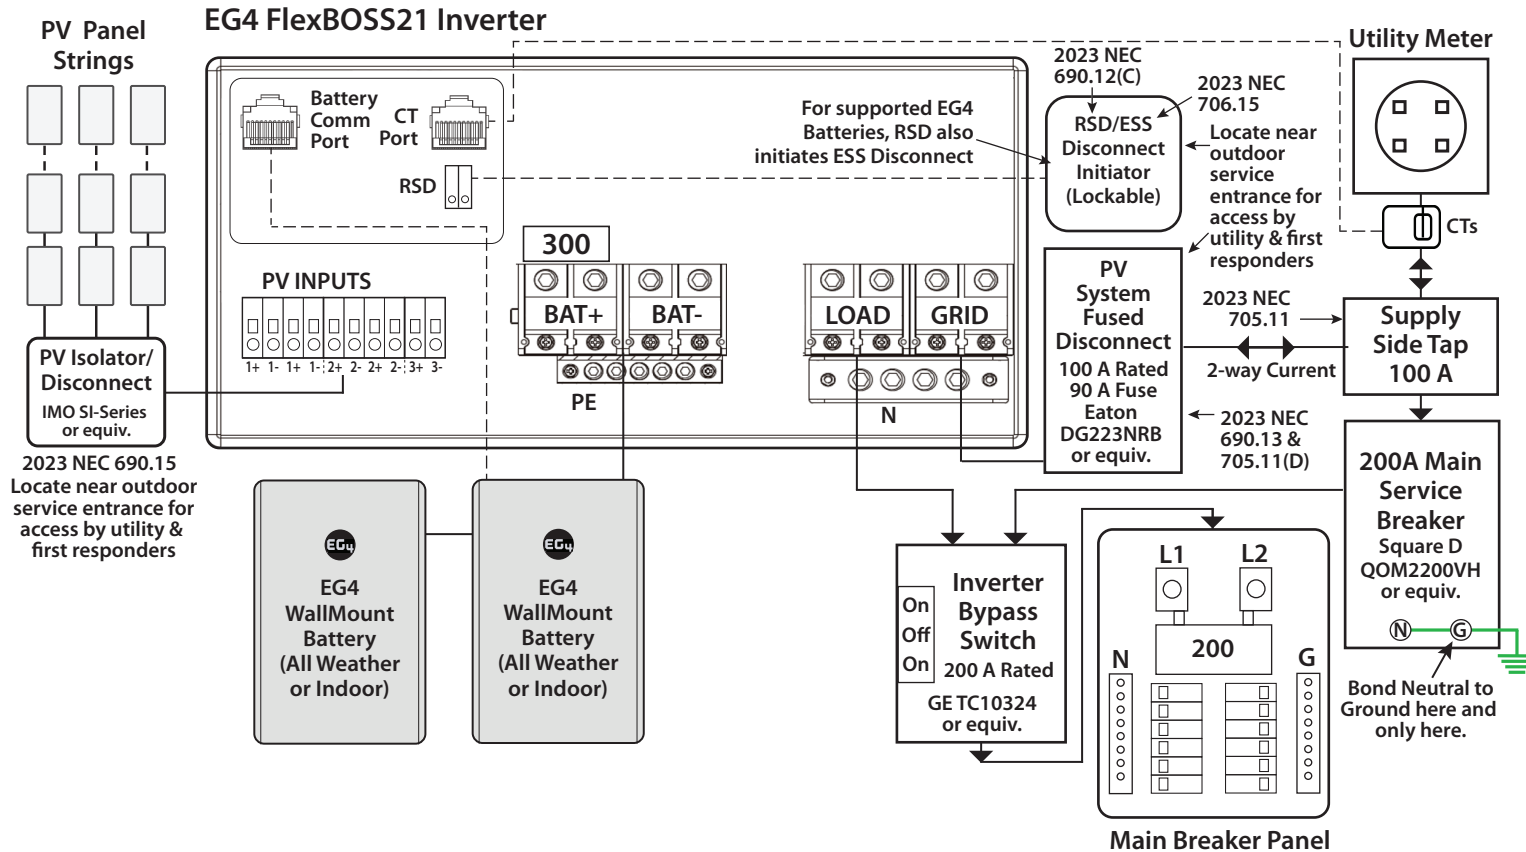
PV Panel Strings

EG4 FlexBOSS21 Inverter

Battery Comm Port

CT Port

RSD

PV INPUTS

1+ 1- 1+ 1- 2+ 2- 2+ 2- 3+ 3-

300

BAT+

BAT-

PE

LOAD

GRID

N

PV Isolator/ Disconnect
IMO SI-Series or equiv.

2023 NEC 690.15
Locate near outdoor service entrance for access by utility & first responders

For supported EG4 Batteries, RSD also initiates ESS Disconnect

2023 NEC 690.12(C)

2023 NEC 706.15

RSD/ESS Disconnect Initiator (Lockable)

Locate near outdoor service entrance for access by utility & first responders

Utility Meter

CTs

PV System Fused Disconnect
100 A Rated
90 A Fuse
Eaton DG223NRB or equiv.

2023 NEC 705.11

2-way Current

Supply Side Tap 100 A

2023 NEC 690.13 & 705.11(D)

200A Main Service Breaker
Square D QOM2200VH or equiv.

N G

Bond Neutral to Ground here and only here.

EG4 WallMount Battery (All Weather or Indoor)

EG4 WallMount Battery (All Weather or Indoor)

On
Off
On

Inverter Bypass Switch
200 A Rated
GE TC10324 or equiv.

L1

L2

200

N

G

Main Breaker Panel